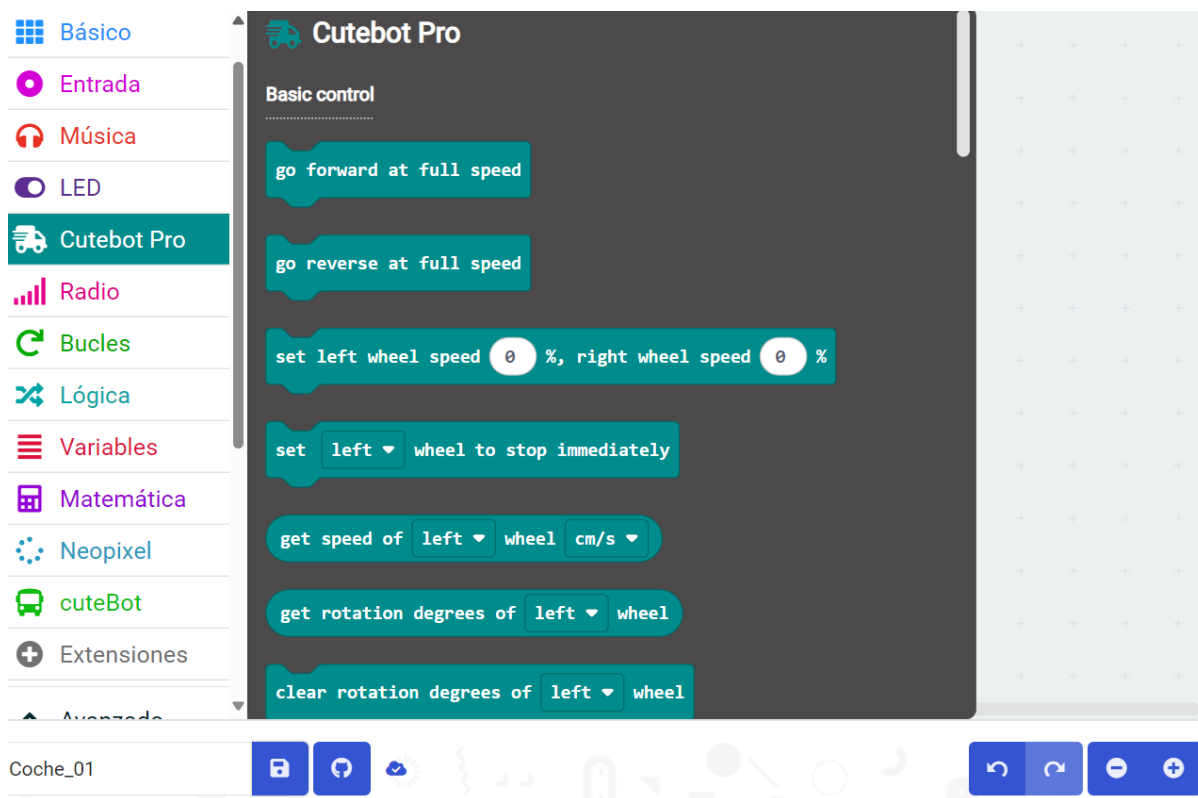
Básico
Entrada
Música
LED
Cutebot Pro
Radio
Bucles
Lógica
Variables
Matemática
Neopixel
cuteBot
Extensiones
Avanzado

Cutebot Pro

Basic control

go forward at full speed

go reverse at full speed

set left wheel speed 0 %, right wheel speed 0 %

set left wheel to stop immediately

get speed of left wheel cm/s

get rotation degrees of left wheel

clear rotation degrees of left wheel

Coche_01